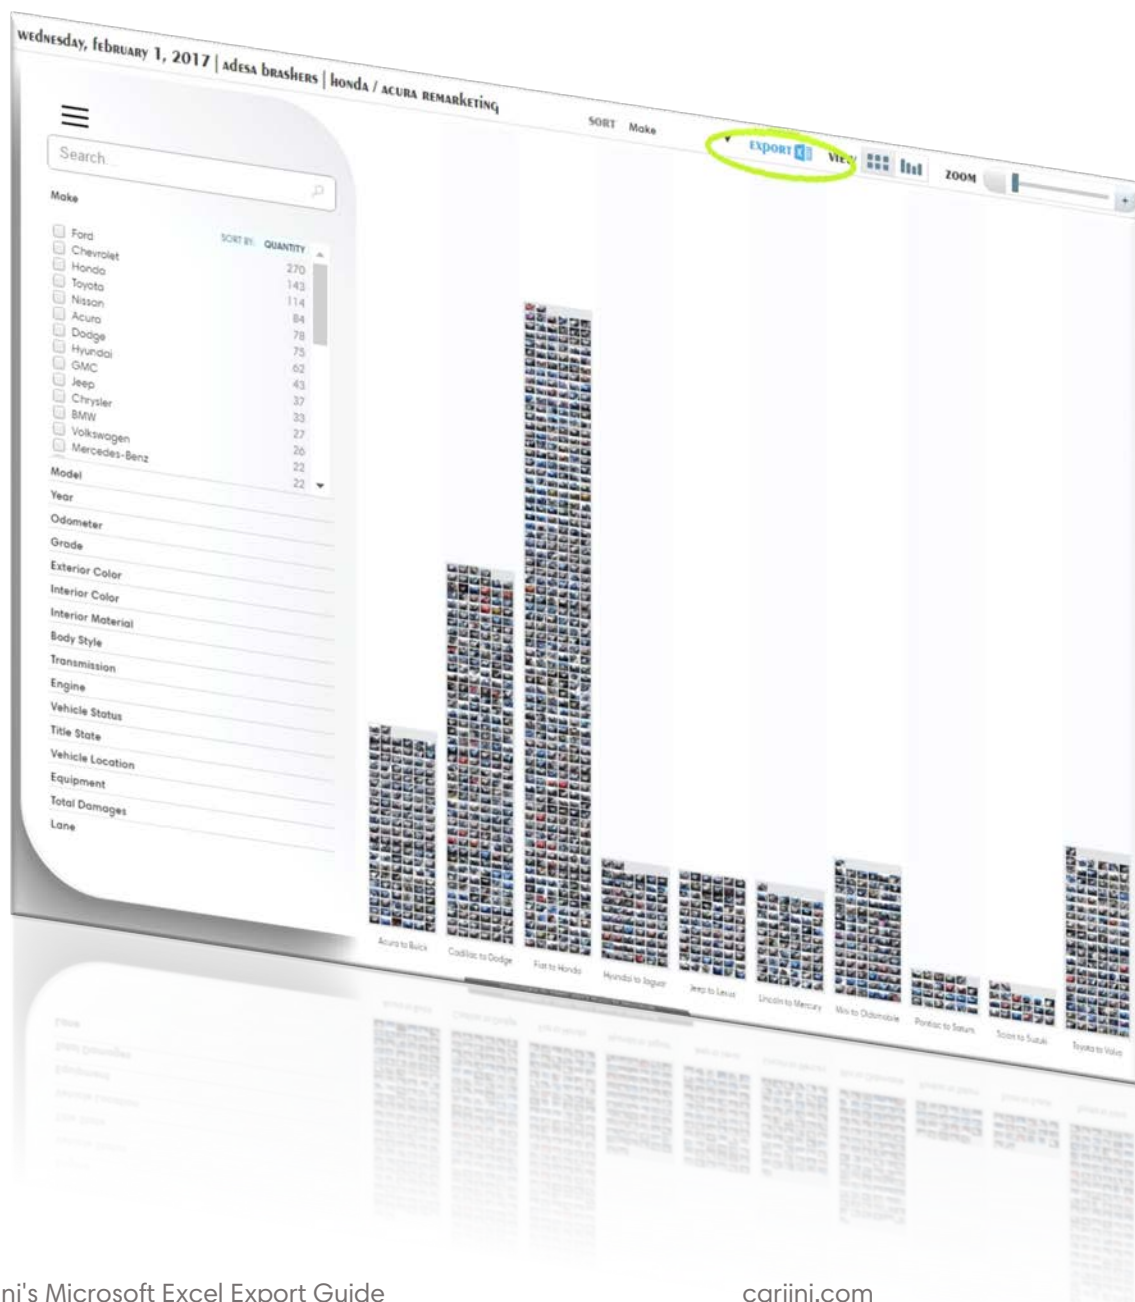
wednesday, february 1, 2017 | adesa brashers | honda / acura remarketing

SORT Make

EXPORT

VIEW

ZOOM

Search...

Make

SORT BY: QUANTITY

| | |
|---|---|
| Ford | 270 |
| Chevrolet | 143 |
| Honda | 114 |
| Toyota | 84 |
| Nissan | 78 |
| Acura | 75 |
| Dodge | 62 |
| Hyundai | 46 |
| GMC | 43 |
| Jeep | 37 |
| Chrysler | 33 |
| BMW | 27 |
| Volkswagen | 26 |
| Mercedes-Benz | 22 |
| | 22 |

Model

Year

Odometer

Grade

Exterior Color

Interior Color

Interior Material

Body Style

Transmission

Engine

Vehicle Status

Title State

Vehicle Location

Equipment

Total Damages

Lane

Acura to Buick

Cadillac to Dodge

Fiat to Honda

Hyundai to Jaguar

Jeep to Lexus

Lincoln to Mercury

Mini to Oldsmobile

Pontiac to Saturn

Scion to Suzuki

Toyota to Volvo

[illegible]ni's Microsoft Excel Export Guide

cariini.com